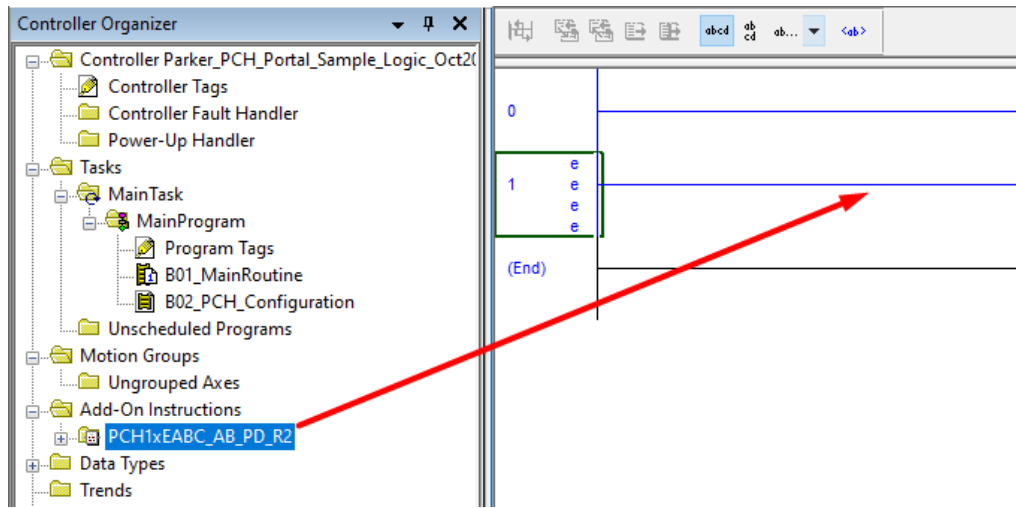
Controller Organizer

Controller Parker_PCH_Portal_Sample_Logic_Oct2(
Controller Tags
Controller Fault Handler
Power-Up Handler
Tasks
MainTask
MainProgram
Program Tags
B01_MainRoutine
B02_PCH_Configuration
Unscheduled Programs
Motion Groups
Ungrouped Axes
Add-On Instructions
PCH1xEABC_AB_PD_R2
Data Types
Trends

abcd ab cd ab... <ab>

0
1
e
e
e
e
(End)